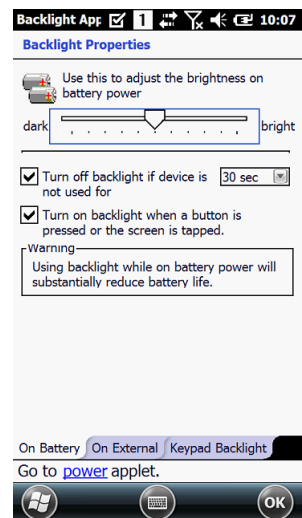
Backlight App 1 10:07

Backlight Properties

Use this to adjust the brightness on battery power

dark bright

Turn off backlight if device is not used for 30 sec

Turn on backlight when a button is pressed or the screen is tapped.

Warning

Using backlight while on battery power will substantially reduce battery life.

On Battery On External Keypad Backlight

Go to power applet.

ok